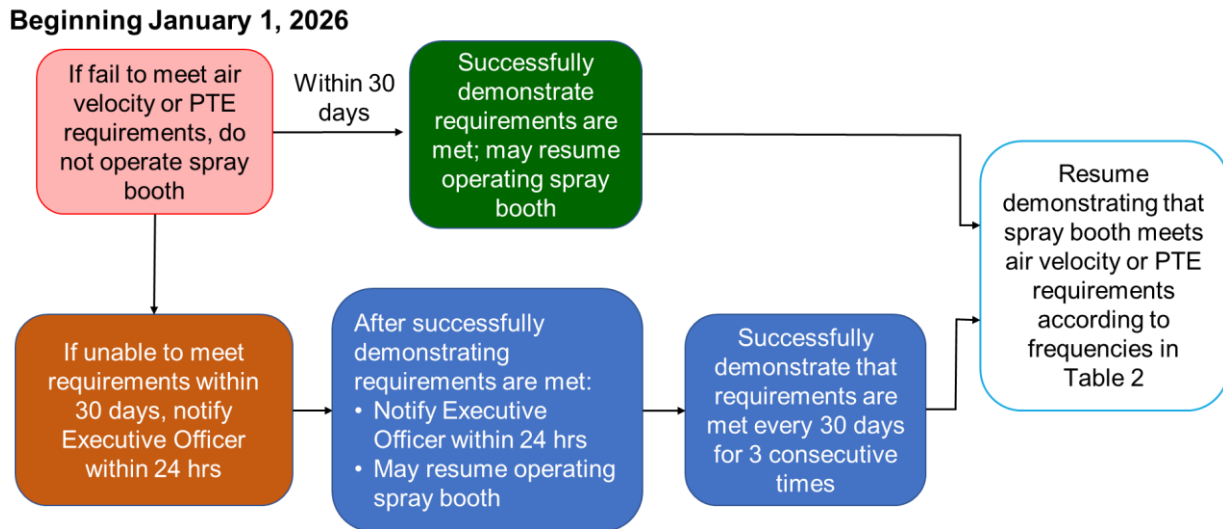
Beginning January 1, 2026

If fail to meet air velocity or PTE requirements, do not operate spray booth

Within 30 days

Successfully demonstrate requirements are met; may resume operating spray booth

Resume demonstrating that spray booth meets air velocity or PTE requirements according to frequencies in Table 2

If unable to meet requirements within 30 days, notify Executive Officer within 24 hrs

After successfully demonstrating requirements are met:
• Notify Executive Officer within 24 hrs
• May resume operating spray booth

Successfully demonstrate that requirements are met every 30 days for 3 consecutive times